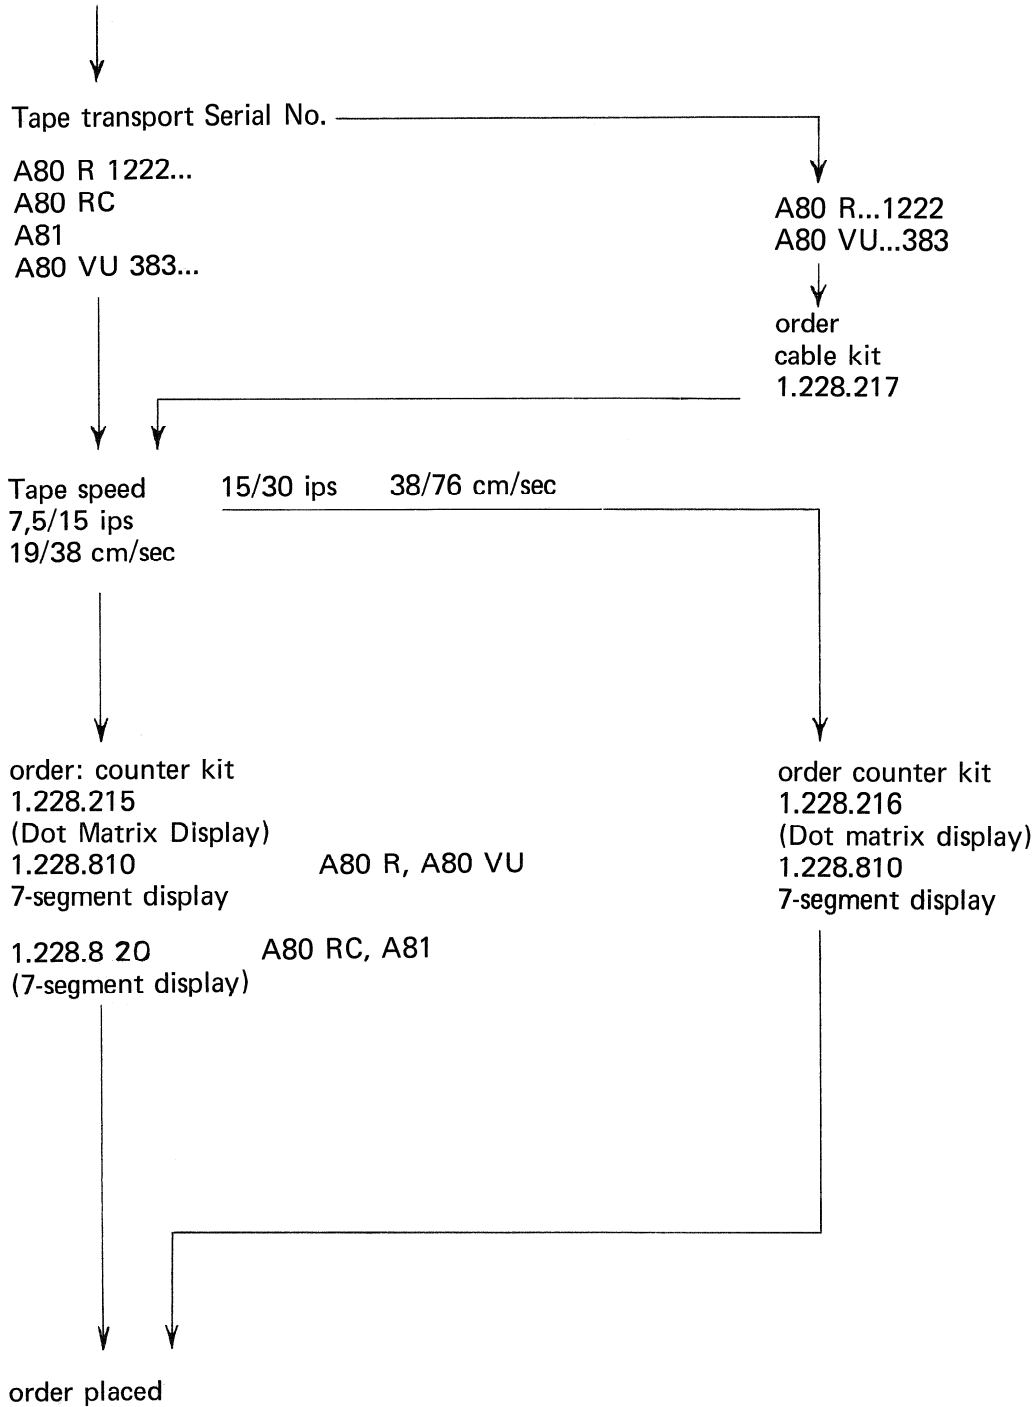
Tape transport Serial No.

A80 R 1222...
A80 RC
A81
A80 VU 383...

A80 R...1222
A80 VU...383

order
cable kit
1.228.217

Tape speed
7,5/15 ips
19/38 cm/sec

15/30 ips 38/76 cm/sec

order: counter kit
1.228.215
(Dot Matrix Display)
1.228.810
7-segment display

A80 R, A80 VU

1.228.8 20
(7-segment display)

A80 RC, A81

order counter kit
1.228.216
(Dot matrix display)
1.228.810
7-segment display

order placed